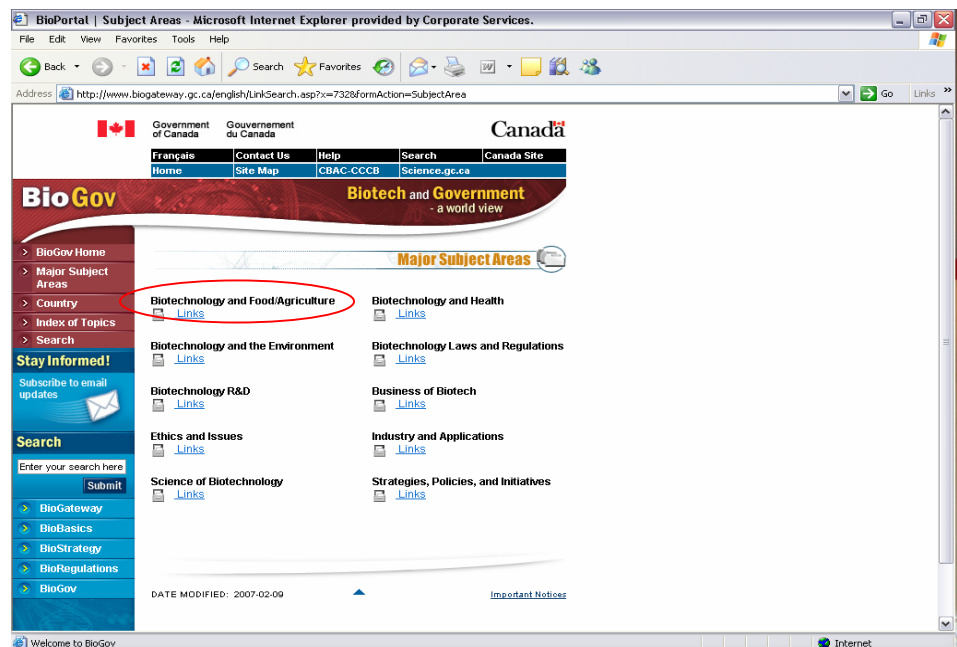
BioPortal | Subject Areas - Microsoft Internet Explorer provided by Corporate Services.

File Edit View Favorites Tools Help

Back Search Favorites

Address http://www.biogateway.gc.ca/english/LinkSearch.asp?x=732&formAction=SubjectArea Go Links

Government of Canada Gouvernement du Canada Canada

| Français | Contact Us | Help | Search | Canada Site |
|---|---|---|---|---|
| Home | Site Map | CBAC-CCCB | Science.gc.ca | |

BioGov

Biotech and Government - a world view

BioGov Home
Major Subject Areas
Country
Index of Topics
Search

Stay Informed!
Subscribe to email updates

Search
Enter your search here
Submit

BioGateway
BioBasics
BioStrategy
BioRegulations
BioGov

Major Subject Areas

Biotechnology and Food/Agriculture
Links

Biotechnology and Health
Links

Biotechnology and the Environment
Links

Biotechnology Laws and Regulations
Links

Biotechnology R&D
Links

Business of Biotech
Links

Ethics and Issues
Links

Industry and Applications
Links

Science of Biotechnology
Links

Strategies, Policies, and Initiatives
Links

DATE MODIFIED: 2007-02-09

Important Notices

Welcome to BioGov

Internet